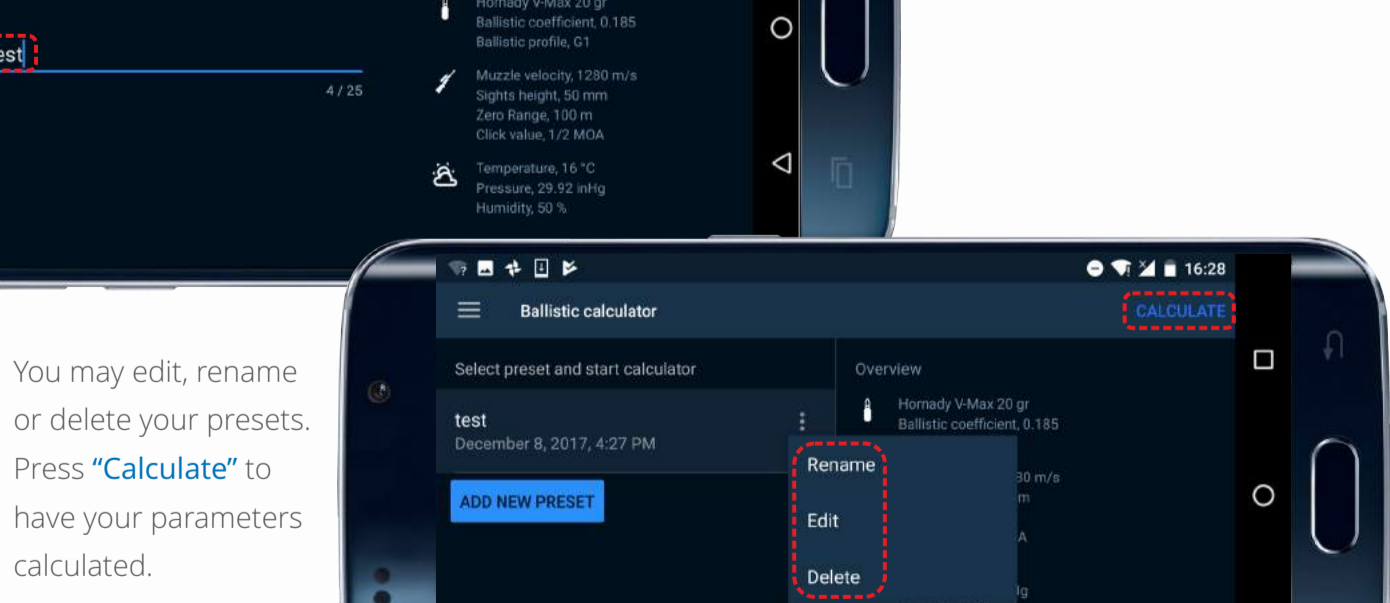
est

4 / 25

Hornady V-Max 20 gr
Ballistic coefficient, 0.185
Ballistic profile, G1

Muzzle velocity, 1280 m/s
Sights height, 50 mm
Zero Range, 100 m
Click value, 1/2 MOA

Temperature, 16 °C
Pressure, 29.92 inHg
Humidity, 50 %

You may edit, rename or delete your presets. Press “Calculate” to have your parameters calculated.

16:28

Ballistic calculator

CALCULATE

Select preset and start calculator

test
December 8, 2017, 4:27 PM

ADD NEW PRESET

Overview

Hornady V-Max 20 gr
Ballistic coefficient, 0.185

Rename

Edit

Delete

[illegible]80 m/s
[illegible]m
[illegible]A
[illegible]lg